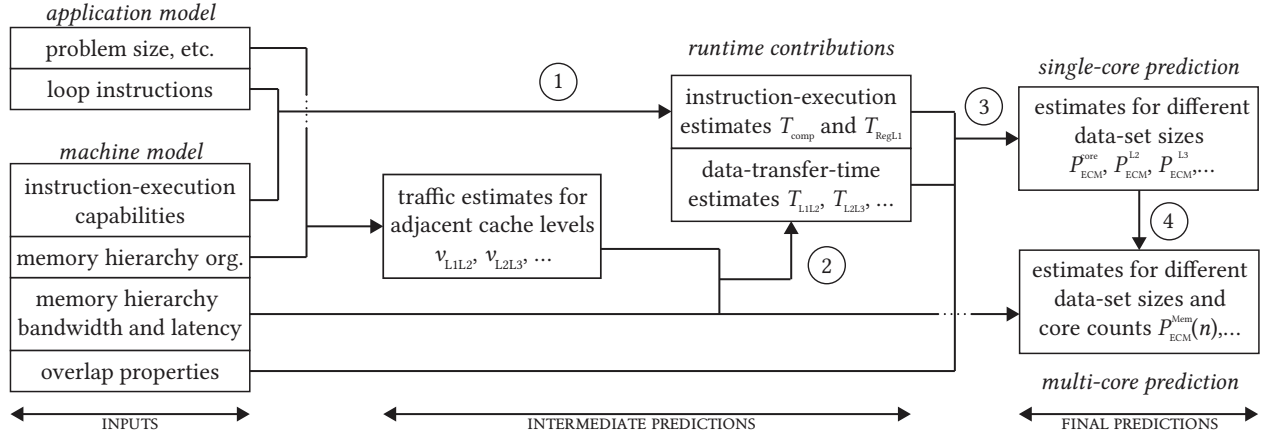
application model

problem size, etc.

loop instructions

machine model

instruction-execution capabilities

memory hierarchy org.

memory hierarchy bandwidth and latency

overlap properties

1

traffic estimates for adjacent cache levels $v_{L1L2}$, $v_{L2L3}$, ...

runtime contributions

instruction-execution estimates $T_{comp}$ and $T_{RegL1}$

data-transfer-time estimates $T_{L1L2}$, $T_{L2L3}$, ...

2

3

single-core prediction

estimates for different data-set sizes $P_{ECM}^{core}$, $P_{ECM}^{L2}$, $P_{ECM}^{L3}$,...

4

estimates for different data-set sizes and core counts $P_{ECM}^{Mem}(n)$,...

multi-core prediction

INPUTS

INTERMEDIATE PREDICTIONS

FINAL PREDICTIONS